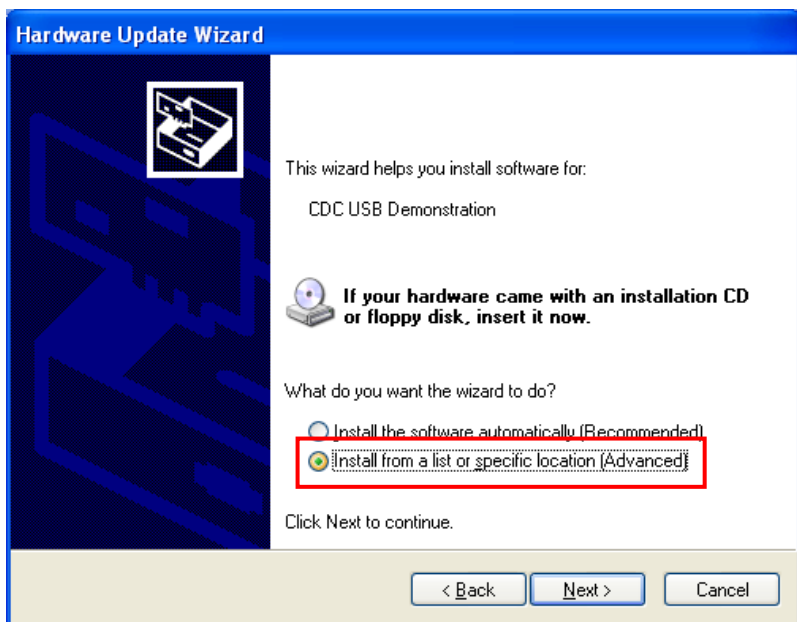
Hardware Update Wizard

This wizard helps you install software for:

CDC USB Demonstration

If your hardware came with an installation CD or floppy disk, insert it now.

What do you want the wizard to do?

Install the software automatically (Recommended)

Install from a list or specific location (Advanced)

Click Next to continue.

< Back

Next >

Cancel